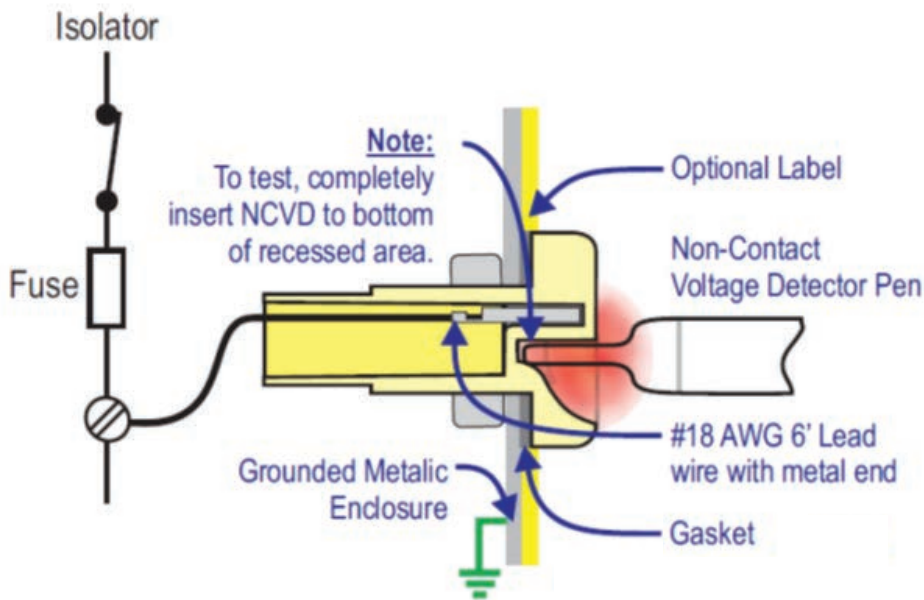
Isolator

Note:
To test, completely insert NCVD to bottom of recessed area.

Optional Label

Non-Contact Voltage Detector Pen

Fuse

#18 AWG 6' Lead wire with metal end

Grounded Metalic Enclosure

Gasket